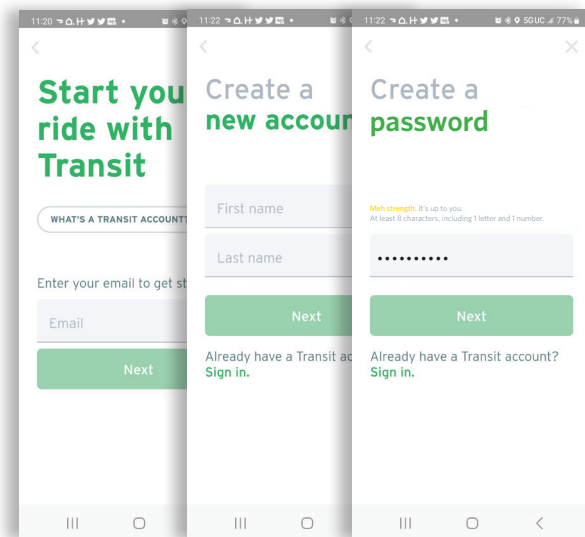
11:20

<

Start you
ride with
Transit

WHAT'S A TRANSIT ACCOUNT

Enter your email to get st

Email

Next

11:22

<

Create a
new accour

First name

Last name

Next

Already have a Transit ac
Sign in.

11:22

5GUC 77%

<

×

Create a
password

Meh strength. It's up to you.
At least 8 characters, including 1 letter and 1 number.

••••••••••

Next

Already have a Transit account?
Sign in.